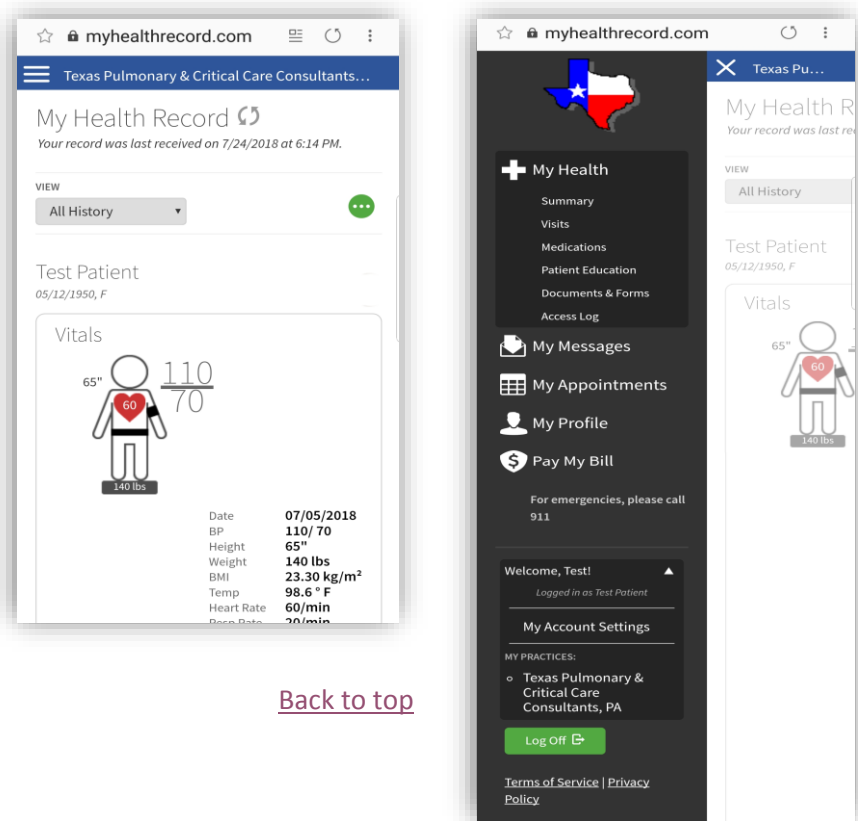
myhealthrecord.com

Texas Pulmonary & Critical Care Consultants...

My Health Record

Your record was last received on 7/24/2018 at 6:14 PM.

VIEW

All History

Test Patient

05/12/1950, F

Vitals

65"

60

$\frac{110}{70}$

140 lbs

| | |
|---|---|
| Date | 07/05/2018 |
| BP | 110/ 70 |
| Height | 65" |
| Weight | 140 lbs |
| BMI | 23.30 kg/m² |
| Temp | 98.6 ° F |
| Heart Rate | 60/min |
| Resp Rate | 20/min |

Back to top

myhealthrecord.com

My Health

Summary

Visits

Medications

Patient Education

Documents & Forms

Access Log

My Messages

My Appointments

My Profile

Pay My Bill

For emergencies, please call 911

Welcome, Test!

Logged in as Test Patient

My Account Settings

MY PRACTICES:

Texas Pulmonary & Critical Care Consultants, PA

Log Off

Terms of Service | Privacy Policy

Texas Pu...

My Health R

Your record was last re

VIEW

All History

Test Patient

05/12/1950, F

Vitals

65"

60

140 lbs